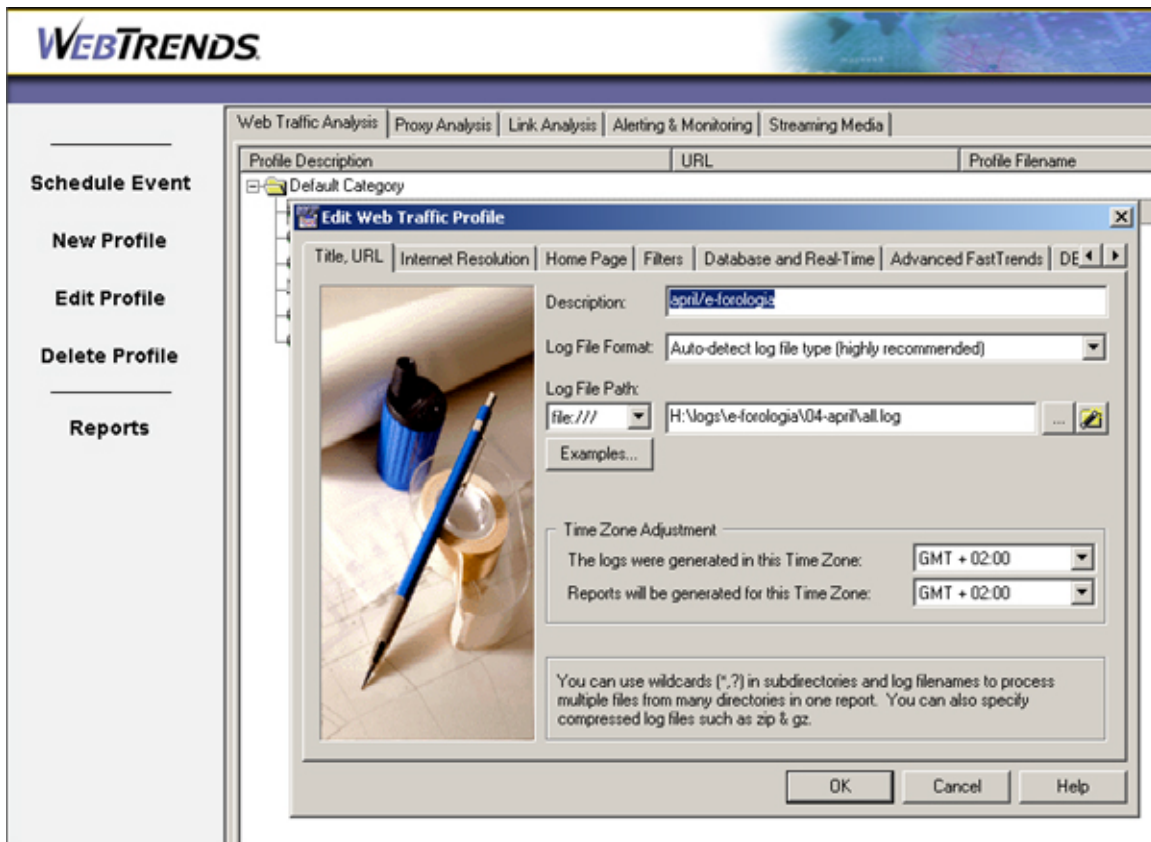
WEBTRENDS

Schedule Event

New Profile

Edit Profile

Delete Profile

Reports

Web Traffic Analysis | Proxy Analysis | Link Analysis | Alerting & Monitoring | Streaming Media

| Profile Description | URL | Profile Filename |
|---|---|---|

Default Category

Edit Web Traffic Profile

Title, URL | Internet Resolution | Home Page | Filters | Database and Real-Time | Advanced FastTrends | DE

Description: april/e-forologia

Log File Format: Auto-detect log file type (highly recommended)

Log File Path:

file:/// H:\logs\e-forologia\04-april\all.log

Examples...

Time Zone Adjustment

The logs were generated in this Time Zone: GMT + 02:00

Reports will be generated for this Time Zone: GMT + 02:00

You can use wildcards (*,?) in subdirectories and log filenames to process multiple files from many directories in one report. You can also specify compressed log files such as zip & gz.

OK Cancel Help